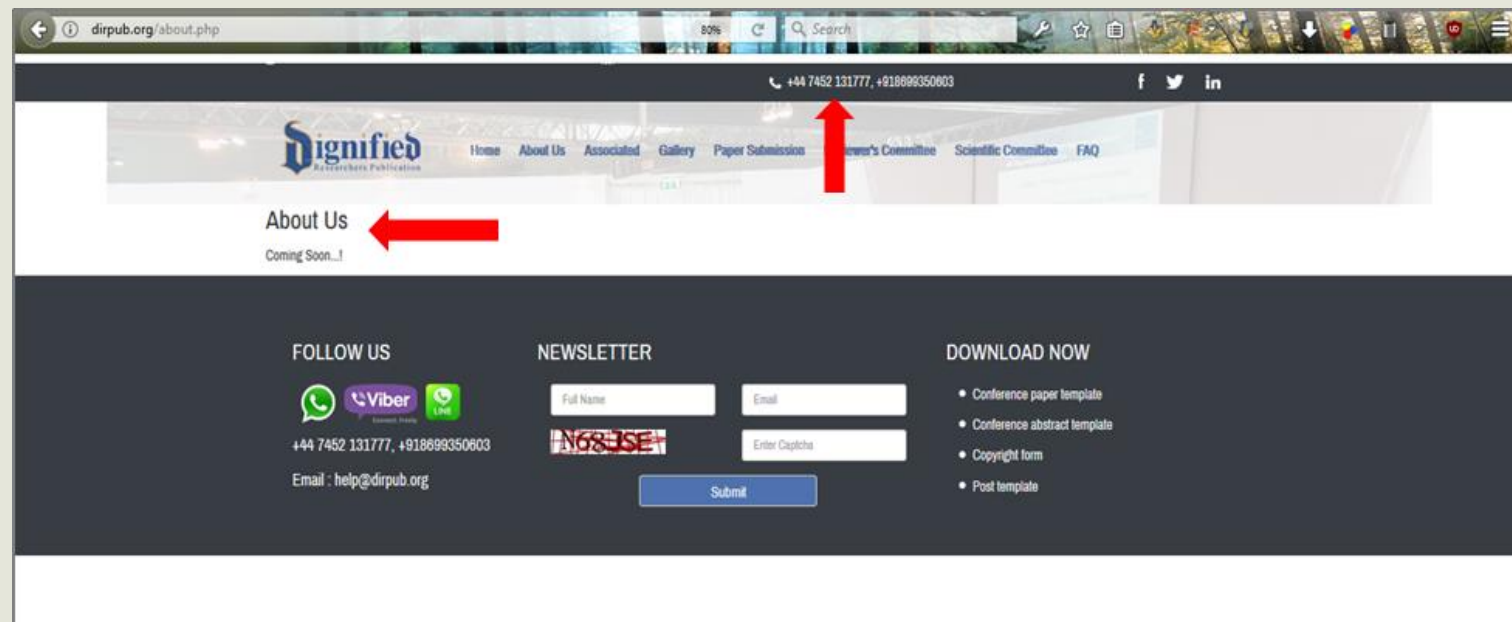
dirpub.org/about.php

80%

Search

+44 7452 131777, +918699350603

f in

Dignified
Researchers Publication

Home About Us Associated Gallery Paper Submission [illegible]ewer's Committee Scientific Committee FAQ

About Us

Coming Soon...!

FOLLOW US

Viber
Connect. Freely.

LINE

+44 7452 131777, +918699350603

Email : help@dirpub.org

NEWSLETTER

Full Name

Email

N68JSE

Enter Captcha

Submit

DOWNLOAD NOW

• Conference paper template
• Conference abstract template
• Copyright form
• Post template